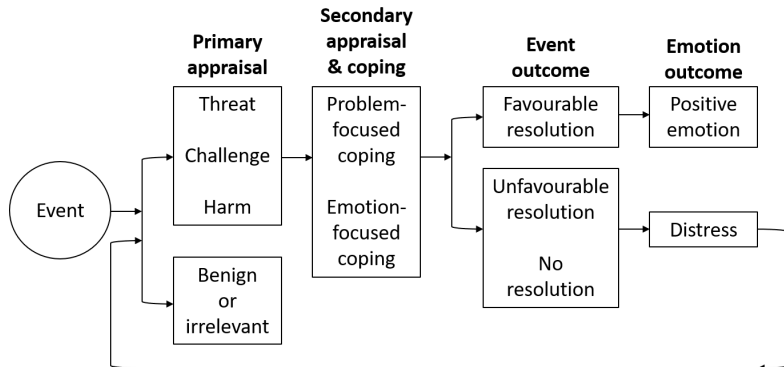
Primary appraisal

Secondary appraisal & coping

Event outcome

Emotion outcome

Event

Threat

Challenge

Harm

Benign or irrelevant

Problem-focused coping

Emotion-focused coping

Favourable resolution

Unfavourable resolution

No resolution

Positive emotion

Distress